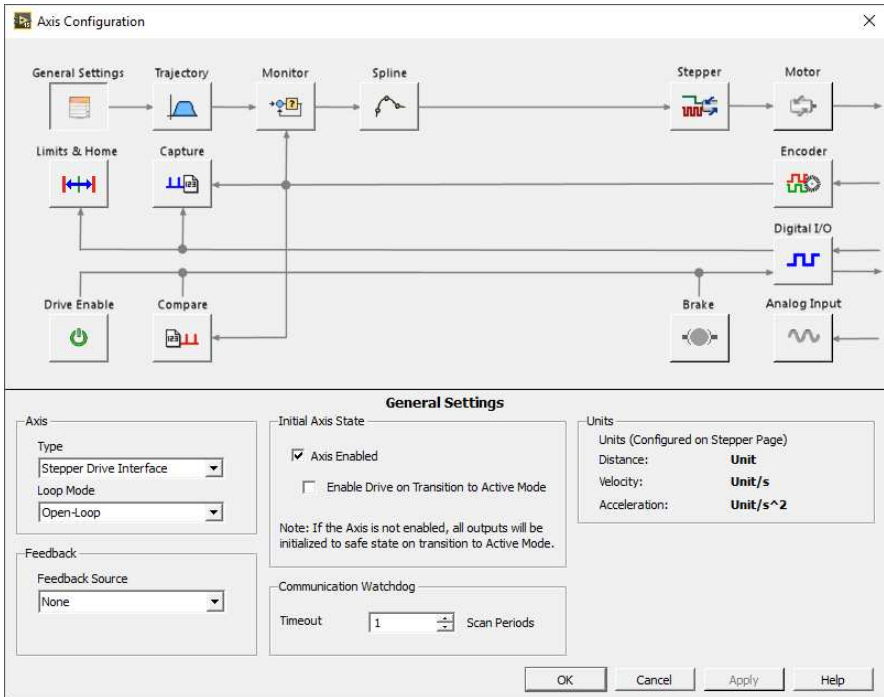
Axis Configuration

General Settings
Trajectory
Monitor
Spline
Stepper
Motor
Limits & Home
Capture
Encoder
Digital I/O
Drive Enable
Compare
Brake
Analog Input

General Settings

Axis
Type
Stepper Drive Interface
Loop Mode
Open-Loop

Feedback
Feedback Source
None

Initial Axis State
Axis Enabled
Enable Drive on Transition to Active Mode
Note: If the Axis is not enabled, all outputs will be initialized to safe state on transition to Active Mode.

Communication Watchdog
Timeout
1
Scan Periods

Units
Units (Configured on Stepper Page)
Distance: Unit
Velocity: Unit/s
Acceleration: Unit/s^2

OK
Cancel
Apply
Help